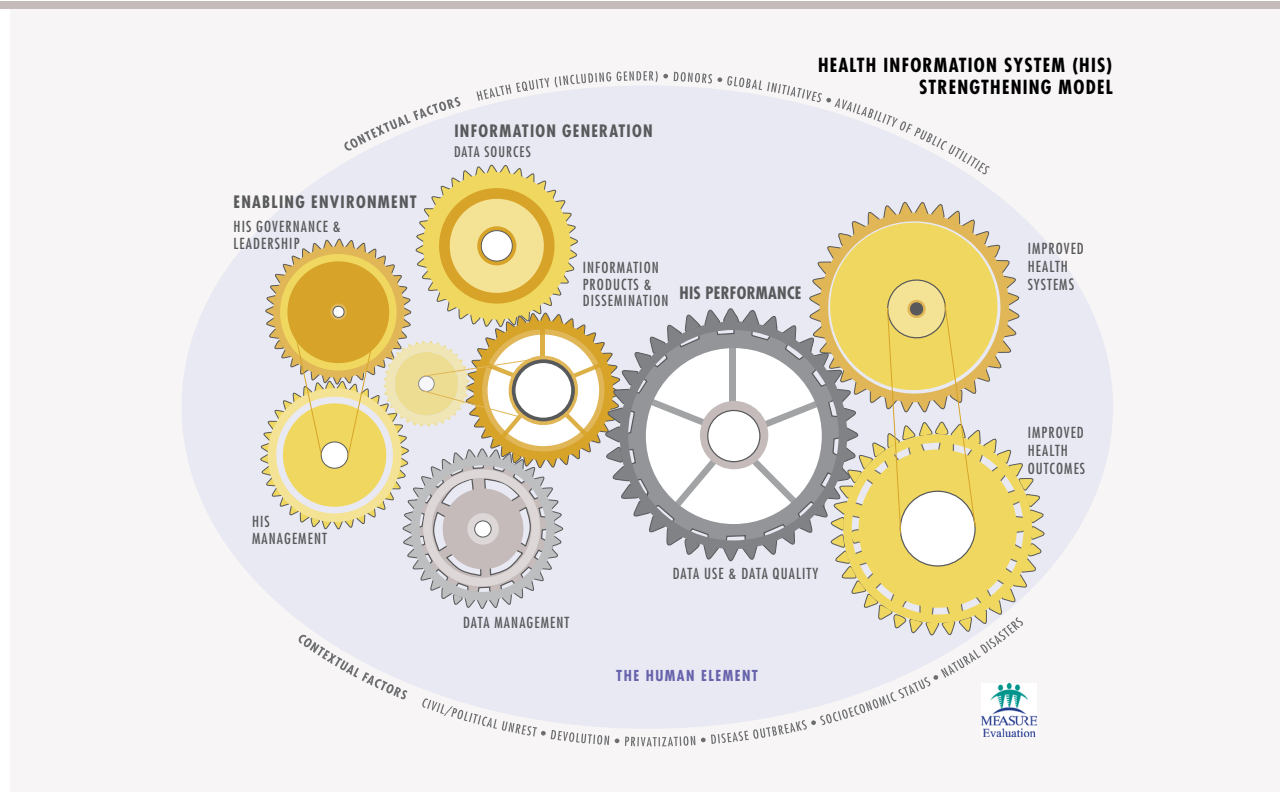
HEALTH INFORMATION SYSTEM (HIS) STRENGTHENING MODEL

CONTEXTUAL FACTORS HEALTH EQUITY (INCLUDING GENDER) • DONORS • GLOBAL INITIATIVES • AVAILABILITY OF PUBLIC UTILITIES

INFORMATION GENERATION
DATA SOURCES

ENABLING ENVIRONMENT
HIS GOVERNANCE & LEADERSHIP

INFORMATION PRODUCTS & DISSEMINATION

HIS PERFORMANCE

IMPROVED HEALTH SYSTEMS

IMPROVED HEALTH OUTCOMES

HIS MANAGEMENT

DATA USE & DATA QUALITY

DATA MANAGEMENT

THE HUMAN ELEMENT

CONTEXTUAL FACTORS CIVIL/POLITICAL UNREST • DEVOLUTION • PRIVATIZATION • DISEASE OUTBREAKS • SOCIOECONOMIC STATUS • NATURAL DISASTERS

MEASURE Evaluation